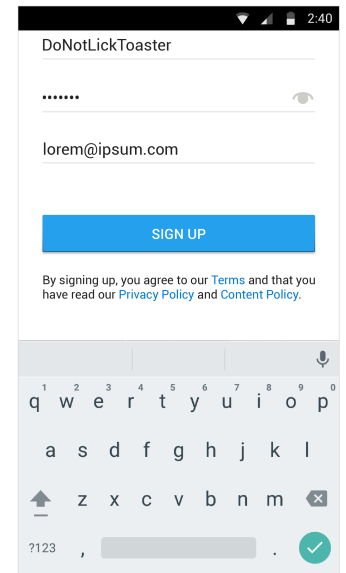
2:40

DoNotLickToaster

•••••••

lorem@ipsum.com

SIGN UP

By signing up, you agree to our Terms and that you have read our Privacy Policy and Content Policy.

1 2 3 4 5 6 7 8 9 0
q w e r t y u i o p
a s d f g h j k l
z x c v b n m
?123 , .